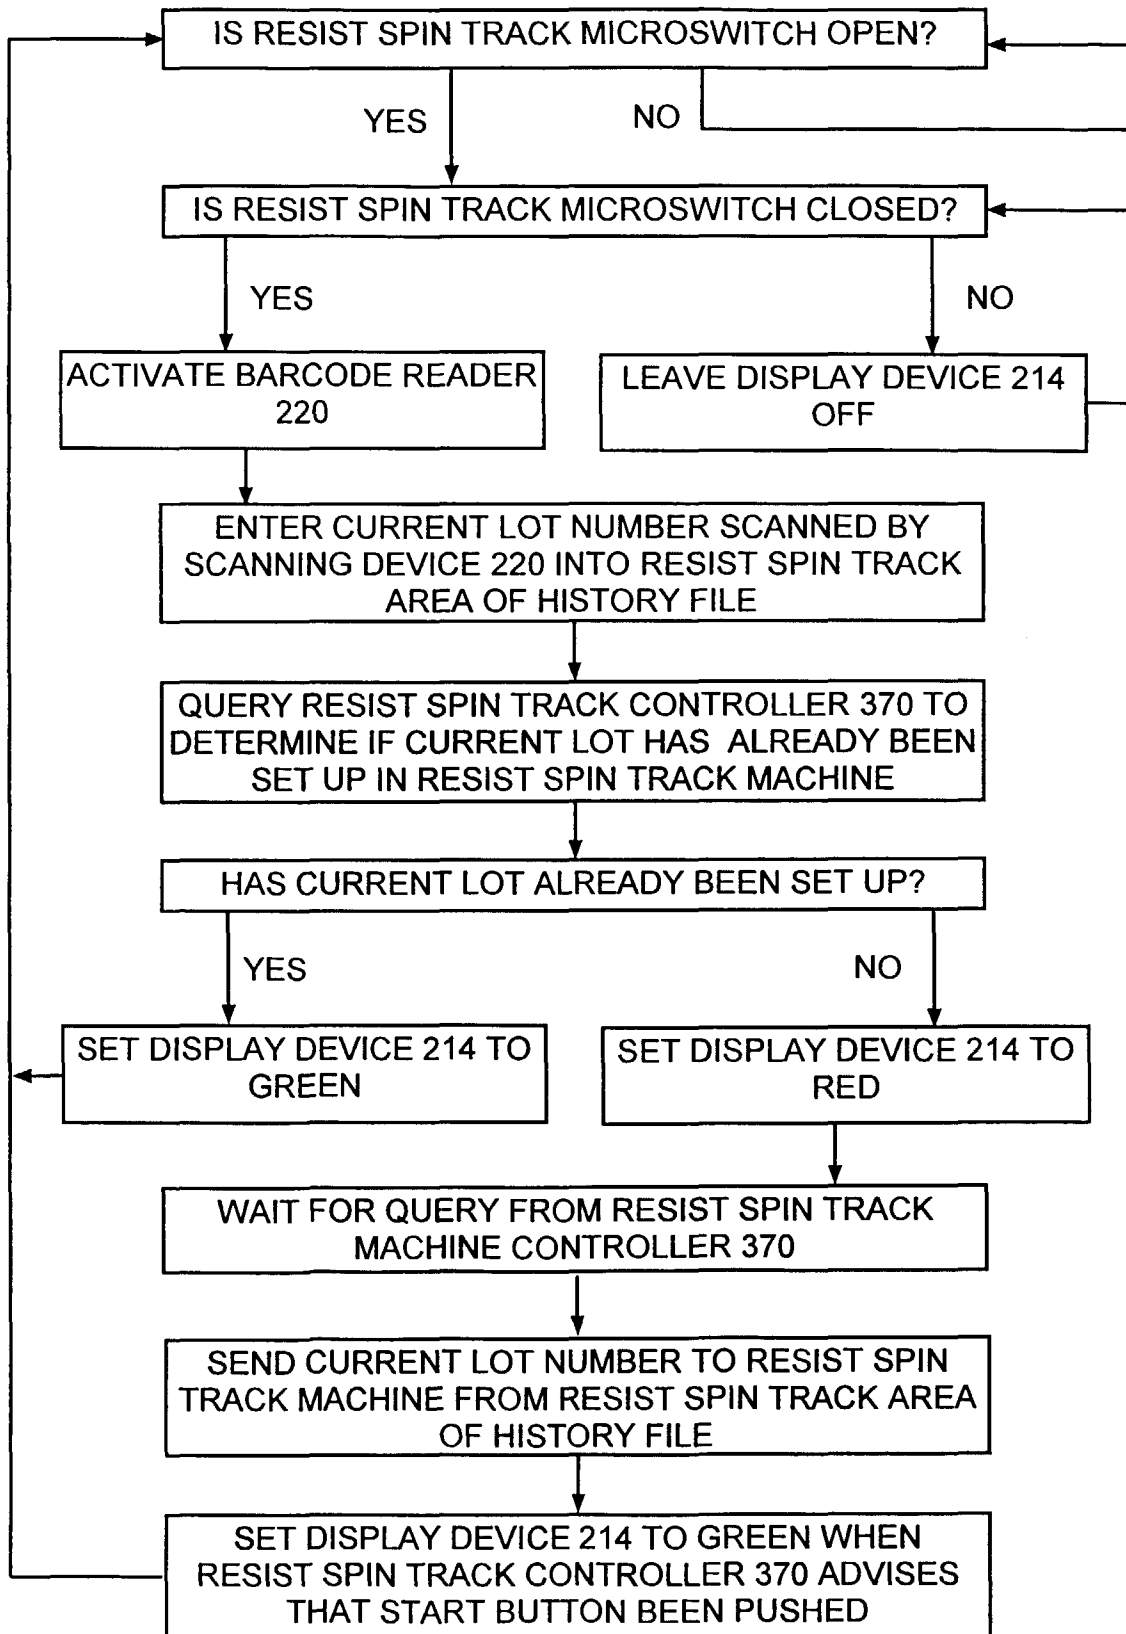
IS RESIST SPIN TRACK MICROSWITCH OPEN?

YES

NO

IS RESIST SPIN TRACK MICROSWITCH CLOSED?

YES

NO

ACTIVATE BARCODE READER 220

LEAVE DISPLAY DEVICE 214 OFF

ENTER CURRENT LOT NUMBER SCANNED BY SCANNING DEVICE 220 INTO RESIST SPIN TRACK AREA OF HISTORY FILE

QUERY RESIST SPIN TRACK CONTROLLER 370 TO DETERMINE IF CURRENT LOT HAS ALREADY BEEN SET UP IN RESIST SPIN TRACK MACHINE

HAS CURRENT LOT ALREADY BEEN SET UP?

YES

NO

SET DISPLAY DEVICE 214 TO GREEN

SET DISPLAY DEVICE 214 TO RED

WAIT FOR QUERY FROM RESIST SPIN TRACK MACHINE CONTROLLER 370

SEND CURRENT LOT NUMBER TO RESIST SPIN TRACK MACHINE FROM RESIST SPIN TRACK AREA OF HISTORY FILE

SET DISPLAY DEVICE 214 TO GREEN WHEN RESIST SPIN TRACK CONTROLLER 370 ADVISES THAT START BUTTON BEEN PUSHED